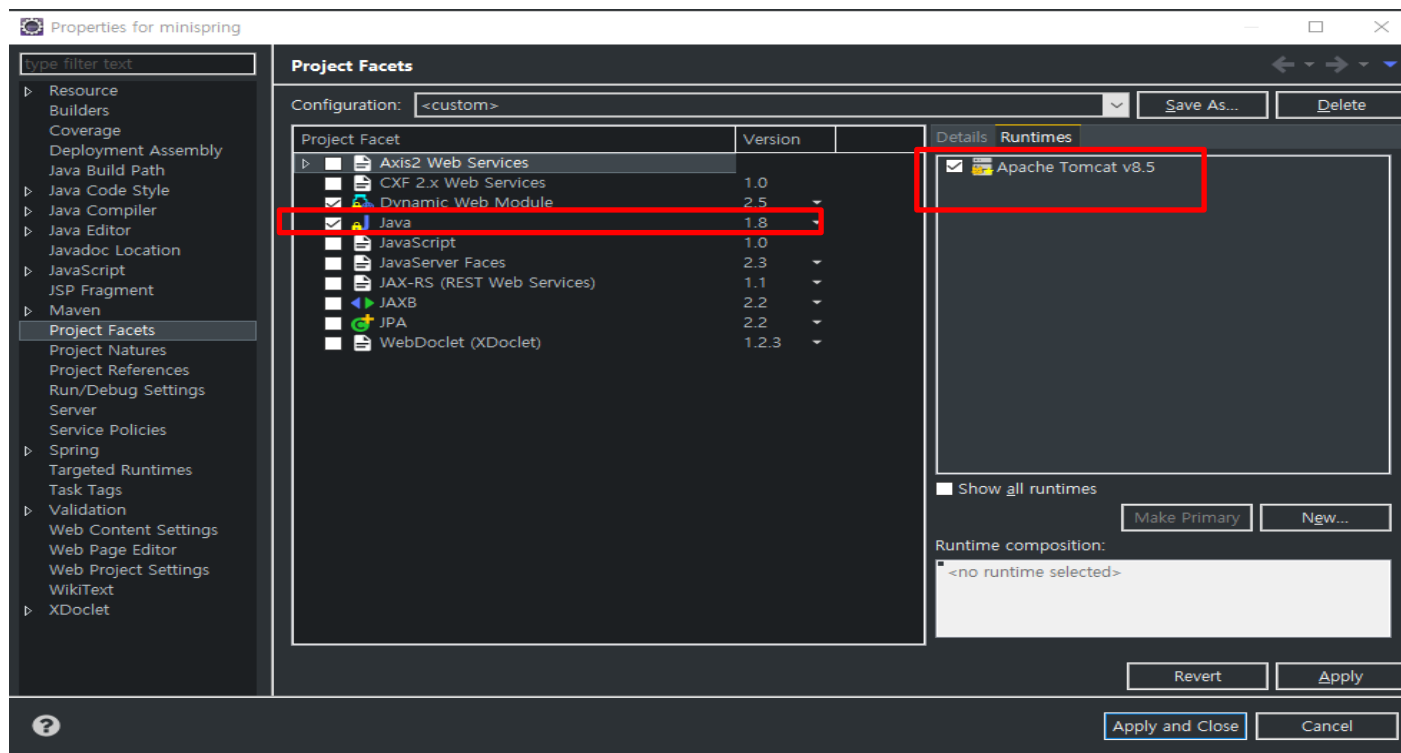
Properties for minispring

type filter text

Resource
Builders
Coverage
Deployment Assembly
Java Build Path
Java Code Style
Java Compiler
Java Editor
Javadoc Location
JavaScript
JSP Fragment
Maven
Project Facets
Project Natures
Project References
Run/Debug Settings
Server
Service Policies
Spring
Targeted Runtimes
Task Tags
Validation
Web Content Settings
Web Page Editor
Web Project Settings
WikiText
XDoclet

Project Facets

Configuration: <custom> Save As... Delete

| Project Facet | Version |
|---|---|
| Axis2 Web Services | |
| CXF 2.x Web Services | 1.0 |
| Dynamic Web Module | 2.5 |
| Java | 1.8 |
| JavaScript | 1.0 |
| JavaServer Faces | 2.3 |
| JAX-RS (REST Web Services) | 1.1 |
| JAXB | 2.2 |
| JPA | 2.2 |
| WebDoclet (XDoclet) | 1.2.3 |

Details Runtimes

Apache Tomcat v8.5

Show all runtimes

Make Primary New...

Runtime composition:

<no runtime selected>

Revert Apply

Apply and Close Cancel